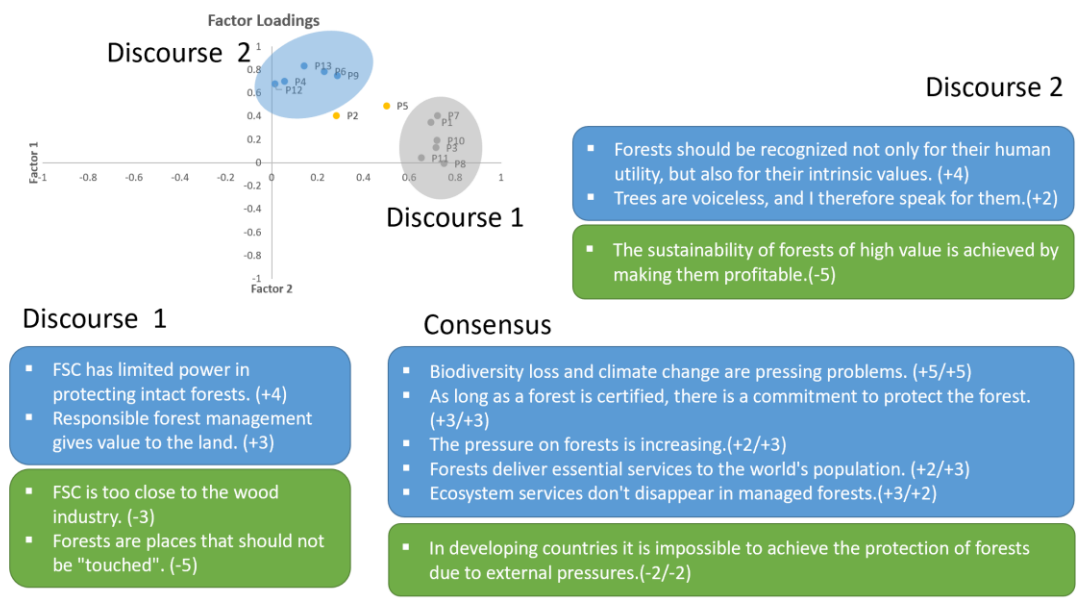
Factor Loadings

Discourse 2

1
0.8
0.6
0.4
0.2
0
-0.2
-0.4
-0.6
-0.8
-1

-1 -0.8 -0.6 -0.4 -0.2 0 0.2 0.4 0.6 0.8 1

Factor 1

Factor 2

P13 P6 P9 P4 P12 P5 P2 P7 P1 P10 P3 P11 P8

Discourse 1

Discourse 2

- Forests should be recognized not only for their human utility, but also for their intrinsic values. (+4)
- Trees are voiceless, and I therefore speak for them.(+2)

- The sustainability of forests of high value is achieved by making them profitable.(-5)

Discourse 1

- FSC has limited power in protecting intact forests. (+4)
- Responsible forest management gives value to the land. (+3)

- FSC is too close to the wood industry. (-3)
- Forests are places that should not be "touched". (-5)

Consensus

- Biodiversity loss and climate change are pressing problems. (+5/+5)
- As long as a forest is certified, there is a commitment to protect the forest. (+3/+3)
- The pressure on forests is increasing.(+2/+3)
- Forests deliver essential services to the world's population. (+2/+3)
- Ecosystem services don't disappear in managed forests.(+3/+2)

- In developing countries it is impossible to achieve the protection of forests due to external pressures.(-2/-2)